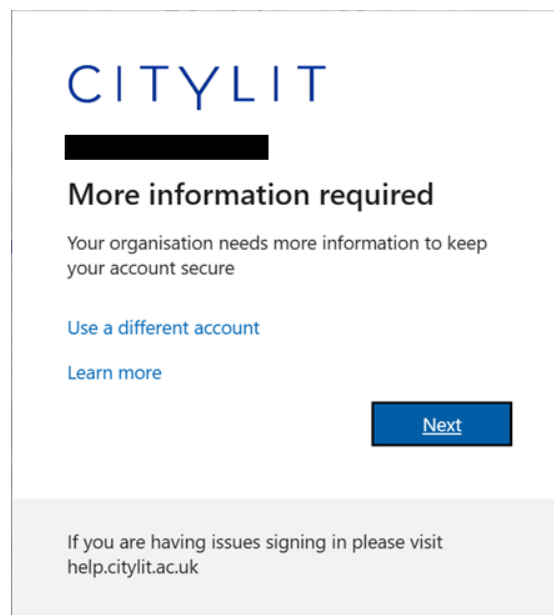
CITYLIT

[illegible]

More information required

Your organisation needs more information to keep your account secure

Use a different account

Learn more

Next

If you are having issues signing in please visit help.citylit.ac.uk